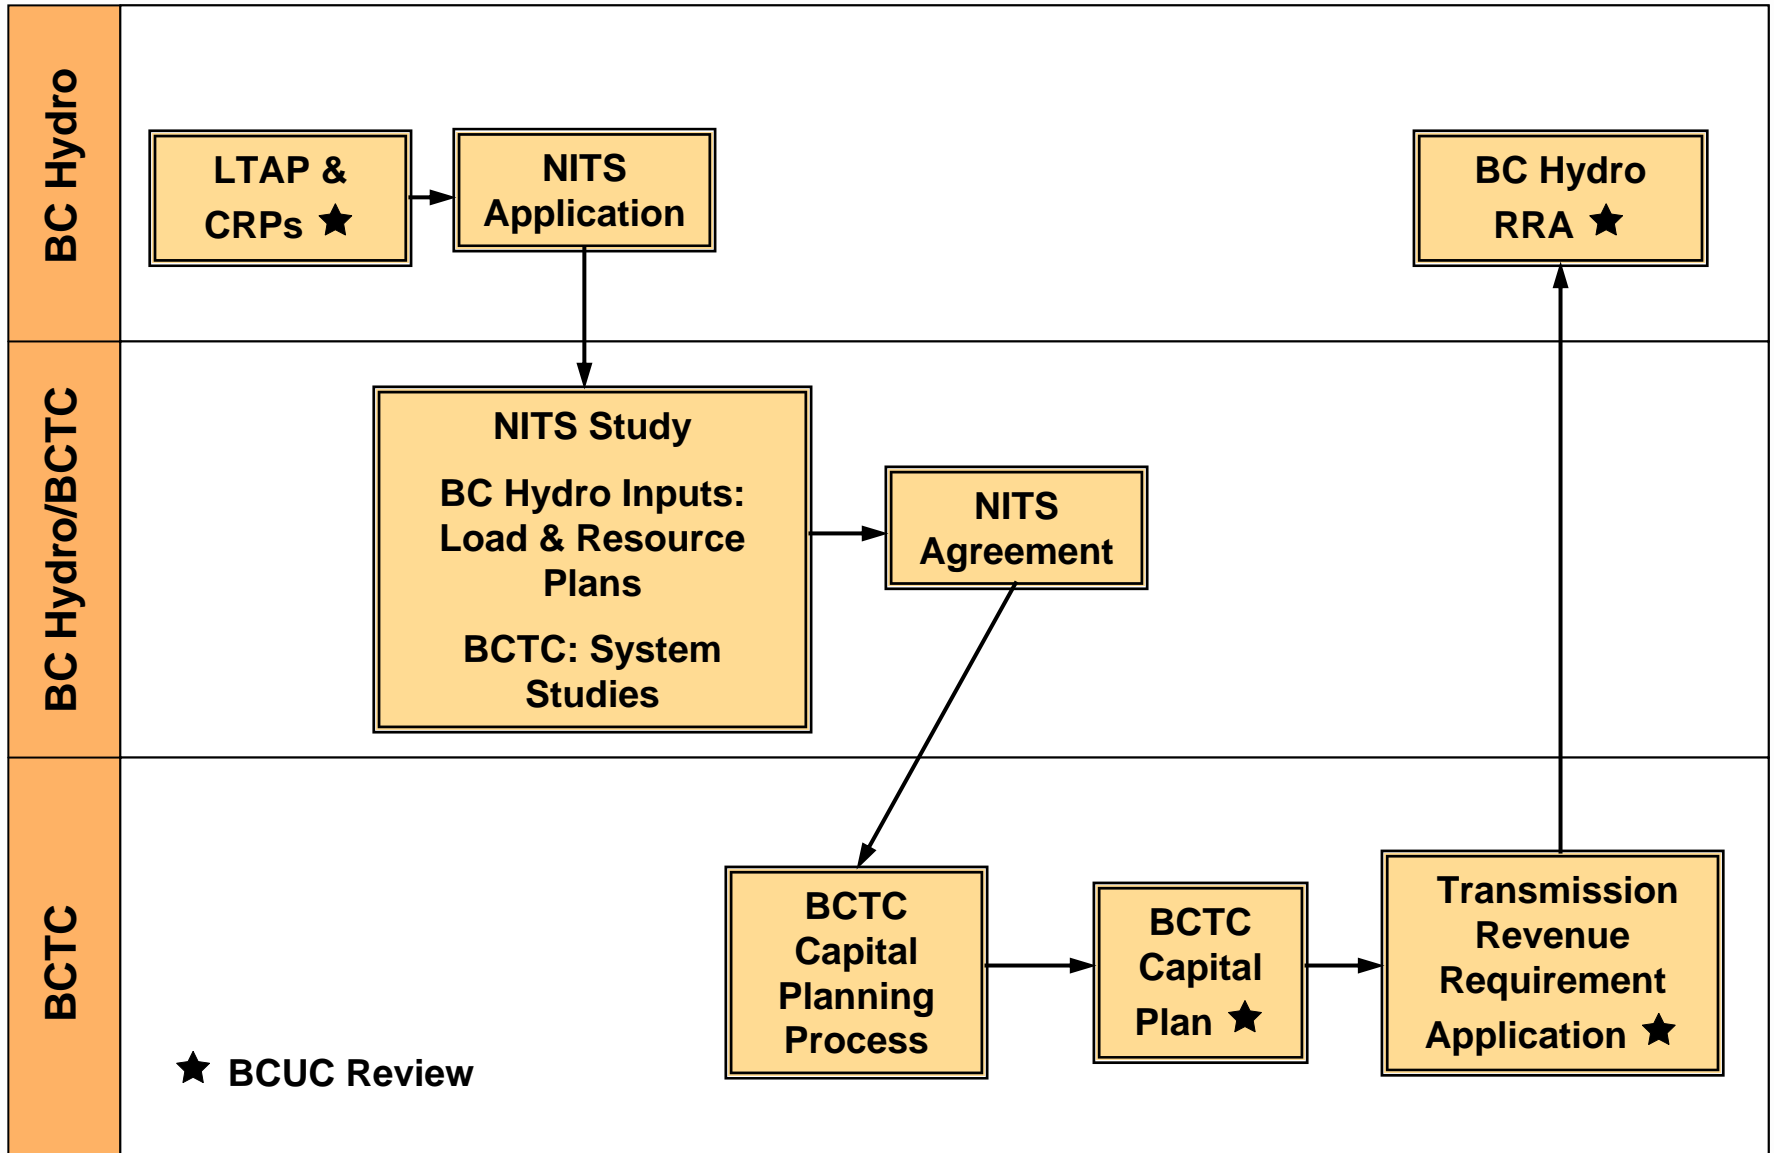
BC Hydro

LTAP & CRPs ★

NITS Application

BC Hydro RRA ★

BC Hydro/BCTC

NITS Study

BC Hydro Inputs: Load & Resource Plans

BCTC: System Studies

NITS Agreement

BCTC

BCTC Capital Planning Process

BCTC Capital Plan ★

Transmission Revenue Requirement Application ★

★ BCUC Review